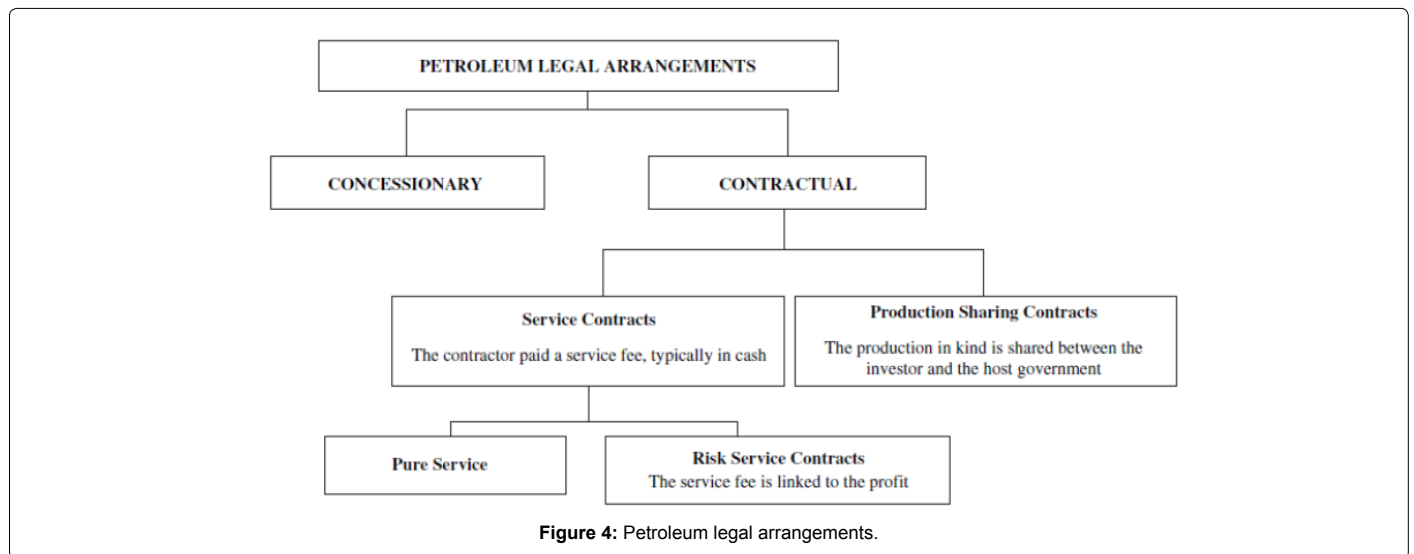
PETROLEUM LEGAL ARRANGEMENTS

CONCESSIONARY

CONTRACTUAL

Service Contracts

The contractor paid a service fee, typically in cash

Production Sharing Contracts

The production in kind is shared between the investor and the host government

Pure Service

Risk Service Contracts

The service fee is linked to the profit

Figure 4: Petroleum legal arrangements.